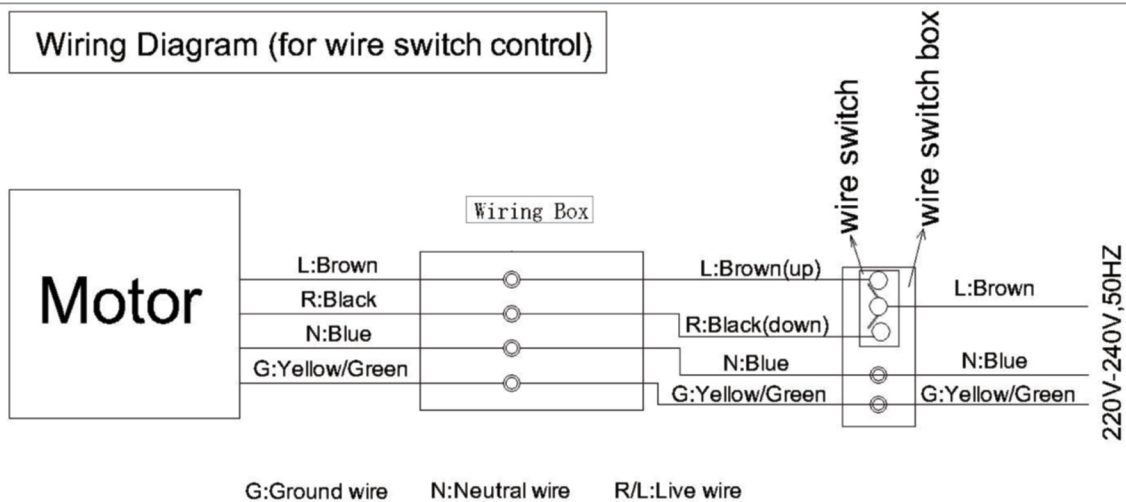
Wiring Diagram (for wire switch control)

wire switch

wire switch box

Wiring Box

Motor

L:Brown

R:Black

N:Blue

G:Yellow/Green

L:Brown(up)

R:Black(down)

N:Blue

G:Yellow/Green

L:Brown

N:Blue

G:Yellow/Green

220V-240V,50HZ

G:Ground wire N:Neutral wire R/L:Live wire